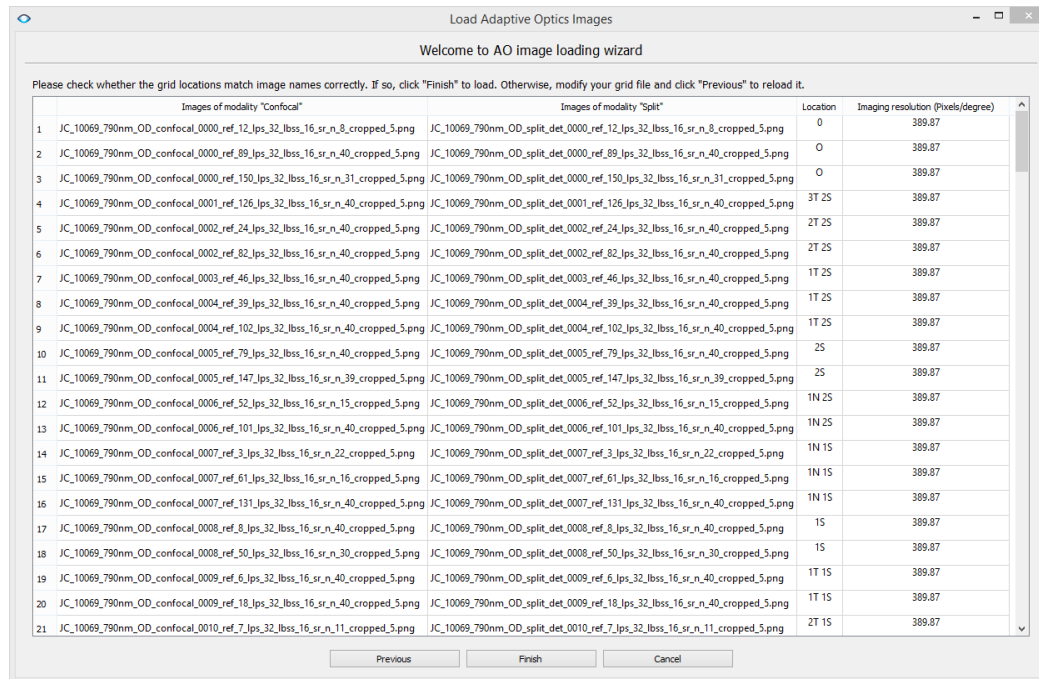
Load Adaptive Optics Images

Welcome to AO image loading wizard

Please check whether the grid locations match image names correctly. If so, click "Finish" to load. Otherwise, modify your grid file and click "Previous" to reload it.

| | Images of modality "Confocal" | Images of modality "Split" | Location | Imaging resolution (Pixels/degree) |
|---|---|---|---|---|
| 1 | JC_10069_790nm_OD_confocal_0000_ref_12_lps_32_lbss_16_sr_n_8_cropped_5.png | JC_10069_790nm_OD_split_det_0000_ref_12_lps_32_lbss_16_sr_n_8_cropped_5.png | 0 | 389.87 |
| 2 | JC_10069_790nm_OD_confocal_0000_ref_89_lps_32_lbss_16_sr_n_40_cropped_5.png | JC_10069_790nm_OD_split_det_0000_ref_89_lps_32_lbss_16_sr_n_40_cropped_5.png | O | 389.87 |
| 3 | JC_10069_790nm_OD_confocal_0000_ref_150_lps_32_lbss_16_sr_n_31_cropped_5.png | JC_10069_790nm_OD_split_det_0000_ref_150_lps_32_lbss_16_sr_n_31_cropped_5.png | O | 389.87 |
| 4 | JC_10069_790nm_OD_confocal_0001_ref_126_lps_32_lbss_16_sr_n_40_cropped_5.png | JC_10069_790nm_OD_split_det_0001_ref_126_lps_32_lbss_16_sr_n_40_cropped_5.png | 3T 2S | 389.87 |
| 5 | JC_10069_790nm_OD_confocal_0002_ref_24_lps_32_lbss_16_sr_n_40_cropped_5.png | JC_10069_790nm_OD_split_det_0002_ref_24_lps_32_lbss_16_sr_n_40_cropped_5.png | 2T 2S | 389.87 |
| 6 | JC_10069_790nm_OD_confocal_0002_ref_82_lps_32_lbss_16_sr_n_40_cropped_5.png | JC_10069_790nm_OD_split_det_0002_ref_82_lps_32_lbss_16_sr_n_40_cropped_5.png | 2T 2S | 389.87 |
| 7 | JC_10069_790nm_OD_confocal_0003_ref_46_lps_32_lbss_16_sr_n_40_cropped_5.png | JC_10069_790nm_OD_split_det_0003_ref_46_lps_32_lbss_16_sr_n_40_cropped_5.png | 1T 2S | 389.87 |
| 8 | JC_10069_790nm_OD_confocal_0004_ref_39_lps_32_lbss_16_sr_n_40_cropped_5.png | JC_10069_790nm_OD_split_det_0004_ref_39_lps_32_lbss_16_sr_n_40_cropped_5.png | 1T 2S | 389.87 |
| 9 | JC_10069_790nm_OD_confocal_0004_ref_102_lps_32_lbss_16_sr_n_40_cropped_5.png | JC_10069_790nm_OD_split_det_0004_ref_102_lps_32_lbss_16_sr_n_40_cropped_5.png | 1T 2S | 389.87 |
| 10 | JC_10069_790nm_OD_confocal_0005_ref_79_lps_32_lbss_16_sr_n_40_cropped_5.png | JC_10069_790nm_OD_split_det_0005_ref_79_lps_32_lbss_16_sr_n_40_cropped_5.png | 2S | 389.87 |
| 11 | JC_10069_790nm_OD_confocal_0005_ref_147_lps_32_lbss_16_sr_n_39_cropped_5.png | JC_10069_790nm_OD_split_det_0005_ref_147_lps_32_lbss_16_sr_n_39_cropped_5.png | 2S | 389.87 |
| 12 | JC_10069_790nm_OD_confocal_0006_ref_52_lps_32_lbss_16_sr_n_15_cropped_5.png | JC_10069_790nm_OD_split_det_0006_ref_52_lps_32_lbss_16_sr_n_15_cropped_5.png | 1N 2S | 389.87 |
| 13 | JC_10069_790nm_OD_confocal_0006_ref_101_lps_32_lbss_16_sr_n_40_cropped_5.png | JC_10069_790nm_OD_split_det_0006_ref_101_lps_32_lbss_16_sr_n_40_cropped_5.png | 1N 2S | 389.87 |
| 14 | JC_10069_790nm_OD_confocal_0007_ref_3_lps_32_lbss_16_sr_n_22_cropped_5.png | JC_10069_790nm_OD_split_det_0007_ref_3_lps_32_lbss_16_sr_n_22_cropped_5.png | 1N 1S | 389.87 |
| 15 | JC_10069_790nm_OD_confocal_0007_ref_61_lps_32_lbss_16_sr_n_16_cropped_5.png | JC_10069_790nm_OD_split_det_0007_ref_61_lps_32_lbss_16_sr_n_16_cropped_5.png | 1N 1S | 389.87 |
| 16 | JC_10069_790nm_OD_confocal_0007_ref_131_lps_32_lbss_16_sr_n_40_cropped_5.png | JC_10069_790nm_OD_split_det_0007_ref_131_lps_32_lbss_16_sr_n_40_cropped_5.png | 1N 1S | 389.87 |
| 17 | JC_10069_790nm_OD_confocal_0008_ref_8_lps_32_lbss_16_sr_n_40_cropped_5.png | JC_10069_790nm_OD_split_det_0008_ref_8_lps_32_lbss_16_sr_n_40_cropped_5.png | 1S | 389.87 |
| 18 | JC_10069_790nm_OD_confocal_0008_ref_50_lps_32_lbss_16_sr_n_30_cropped_5.png | JC_10069_790nm_OD_split_det_0008_ref_50_lps_32_lbss_16_sr_n_30_cropped_5.png | 1S | 389.87 |
| 19 | JC_10069_790nm_OD_confocal_0009_ref_6_lps_32_lbss_16_sr_n_40_cropped_5.png | JC_10069_790nm_OD_split_det_0009_ref_6_lps_32_lbss_16_sr_n_40_cropped_5.png | 1T 1S | 389.87 |
| 20 | JC_10069_790nm_OD_confocal_0009_ref_18_lps_32_lbss_16_sr_n_40_cropped_5.png | JC_10069_790nm_OD_split_det_0009_ref_18_lps_32_lbss_16_sr_n_40_cropped_5.png | 1T 1S | 389.87 |
| 21 | JC_10069_790nm_OD_confocal_0010_ref_7_lps_32_lbss_16_sr_n_11_cropped_5.png | JC_10069_790nm_OD_split_det_0010_ref_7_lps_32_lbss_16_sr_n_11_cropped_5.png | 2T 1S | 389.87 |

Previous Finish Cancel